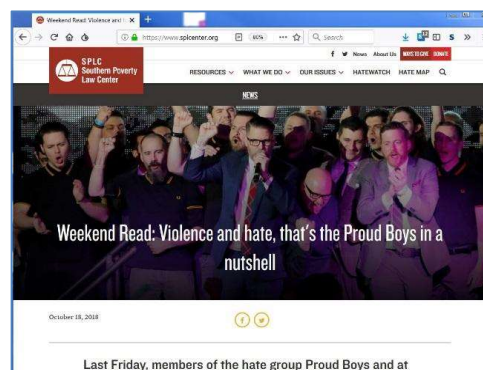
Weekend Read: Violence and h ×

https://www.splcenter.org

80%

Search

S

f News About Us WAYS TO GIVE DONATE

SPLC Southern Poverty Law Center

RESOURCES WHAT WE DO OUR ISSUES HATEWATCH HATE MAP

NEWS

Weekend Read: Violence and hate, that's the Proud Boys in a nutshell

October 18, 2018

Last Friday, members of the hate group Proud Boys and at